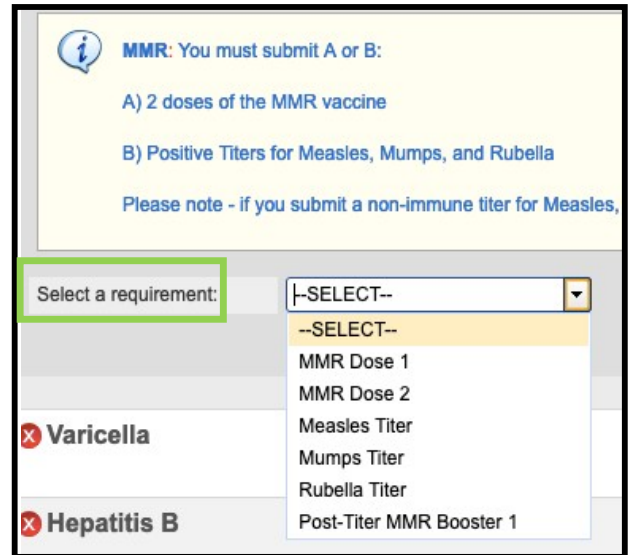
i

MMR: You must submit A or B:

A) 2 doses of the MMR vaccine

B) Positive Titers for Measles, Mumps, and Rubella

Please note - if you submit a non-immune titer for Measles,

Select a requirement:

--SELECT--

--SELECT--
MMR Dose 1
MMR Dose 2
Measles Titer
Mumps Titer
Rubella Titer
Post-Titer MMR Booster 1

Varicella

Hepatitis B